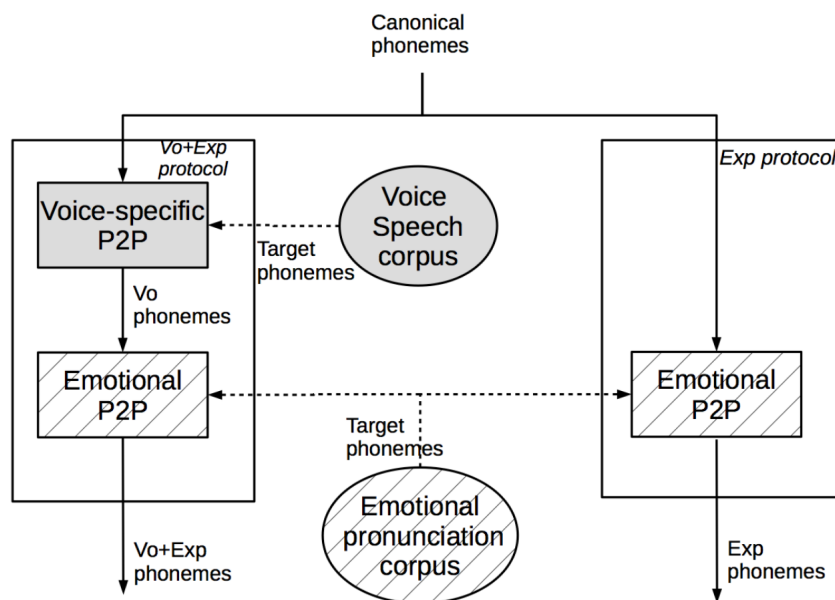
Canonical phonemes

Vo+Exp protocol

Voice-specific P2P

Voice Speech corpus

Target phonemes

Vo phonemes

Emotional P2P

Target phonemes

Emotional pronunciation corpus

Vo+Exp phonemes

Exp protocol

Emotional P2P

Exp phonemes